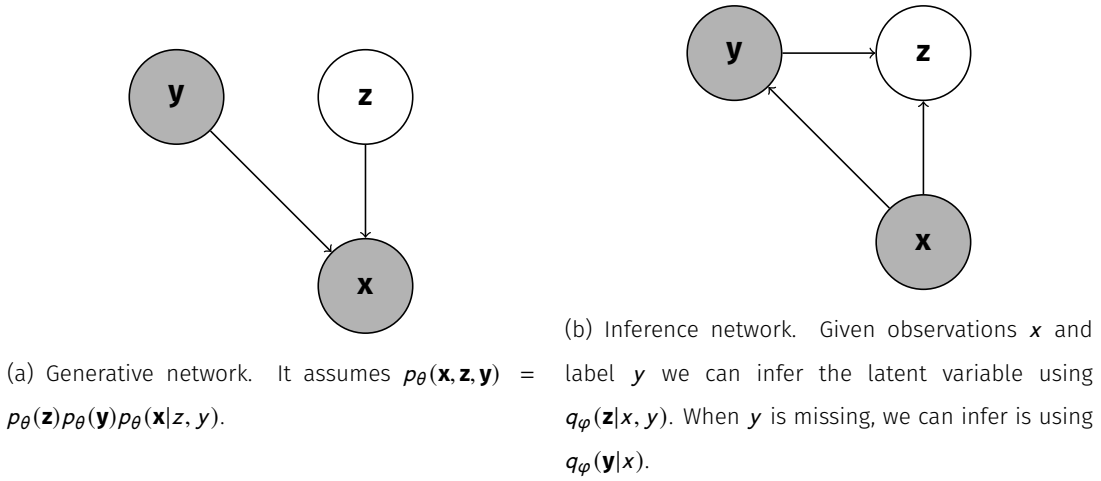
**y**

**z**

**x**

(a) Generative network. It assumes $p_\theta(\mathbf{x}, \mathbf{z}, \mathbf{y}) = p_\theta(\mathbf{z})p_\theta(\mathbf{y})p_\theta(\mathbf{x}|z, y)$.

**y**

**z**

**x**

(b) Inference network. Given observations $x$ and label $y$ we can infer the latent variable using $q_\varphi(\mathbf{z}|x, y)$. When $y$ is missing, we can infer is using $q_\varphi(\mathbf{y}|x)$.